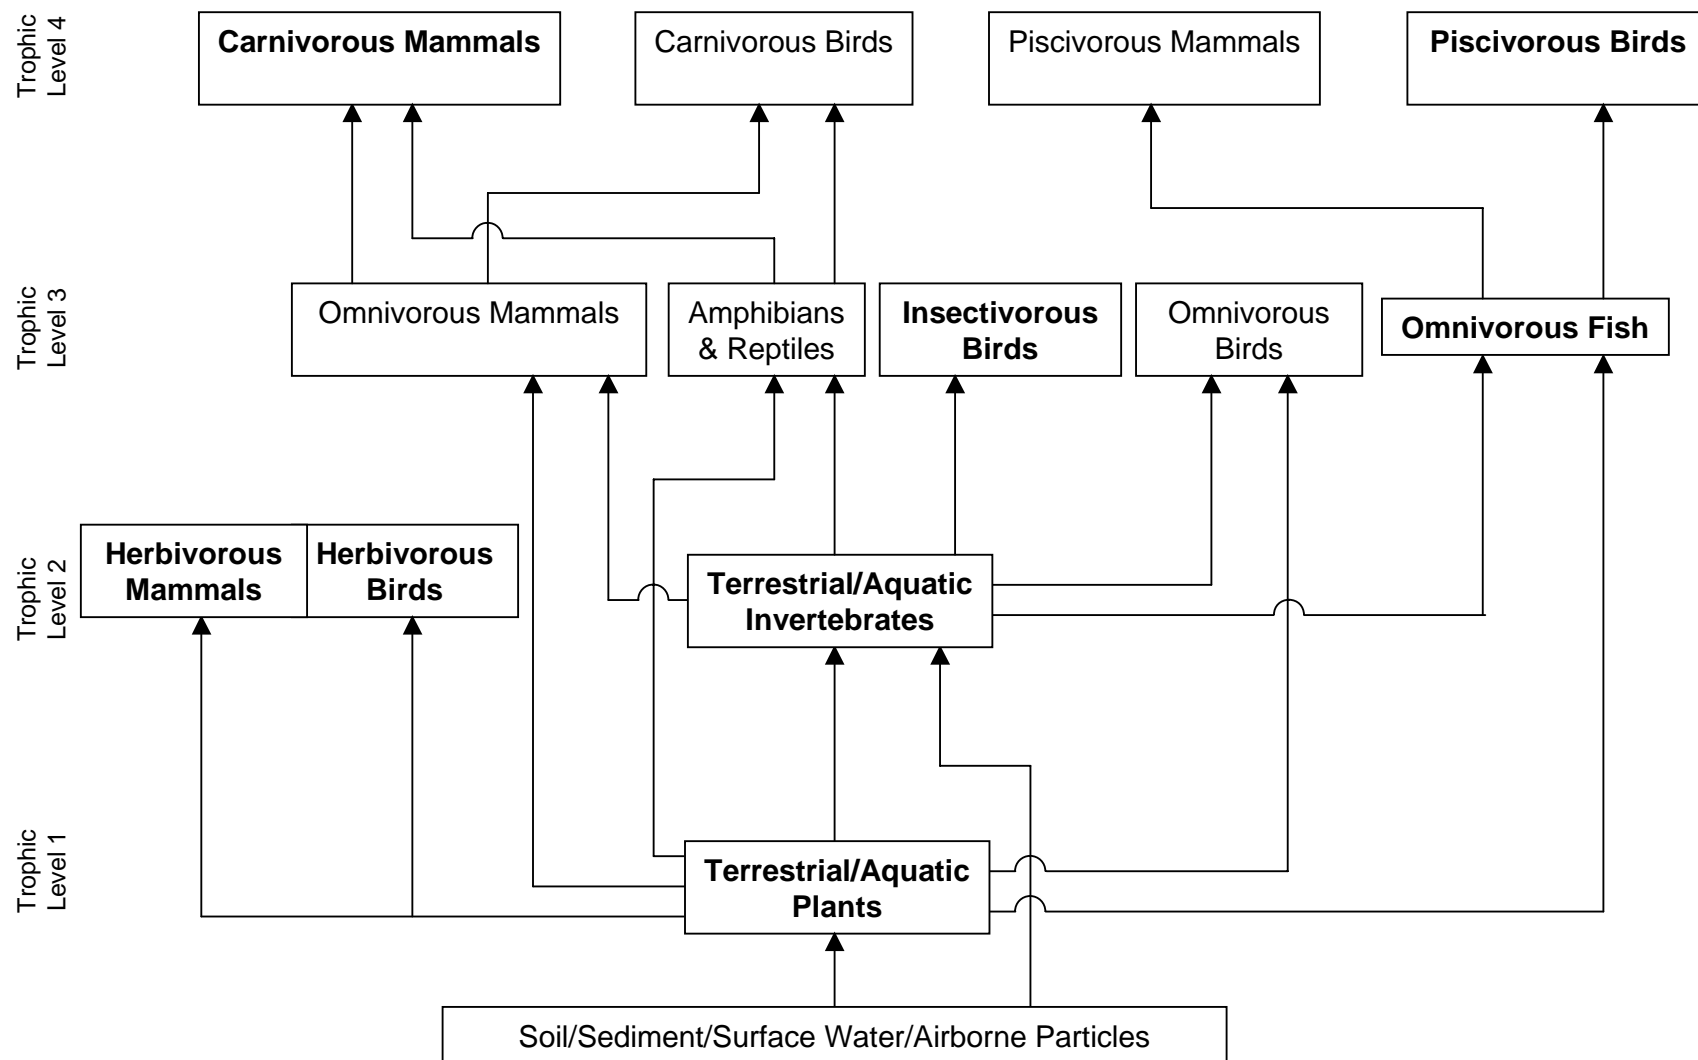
Trophic Level 4

Carnivorous Mammals

Carnivorous Birds

Piscivorous Mammals

Piscivorous Birds

Trophic Level 3

Omnivorous Mammals

Amphibians & Reptiles

Insectivorous Birds

Omnivorous Birds

Omnivorous Fish

Trophic Level 2

Herbivorous Mammals

Herbivorous Birds

Terrestrial/Aquatic Invertebrates

Trophic Level 1

Terrestrial/Aquatic Plants

Soil/Sediment/Surface Water/Airborne Particles